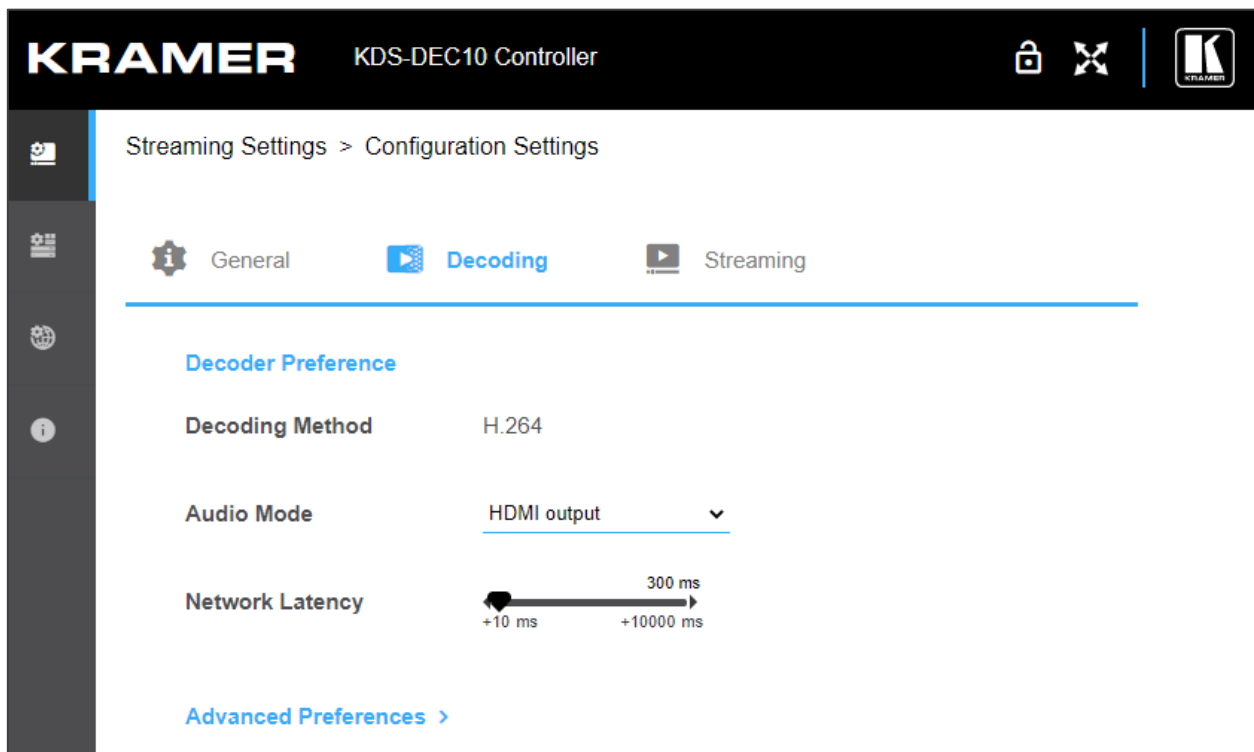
KRAMER KDS-DEC10 Controller

KRAMER

Streaming Settings > Configuration Settings

General Decoding Streaming

Decoder Preference

Decoding Method H.264

Audio Mode HDMI output

Network Latency 300 ms +10 ms +10000 ms

Advanced Preferences ›